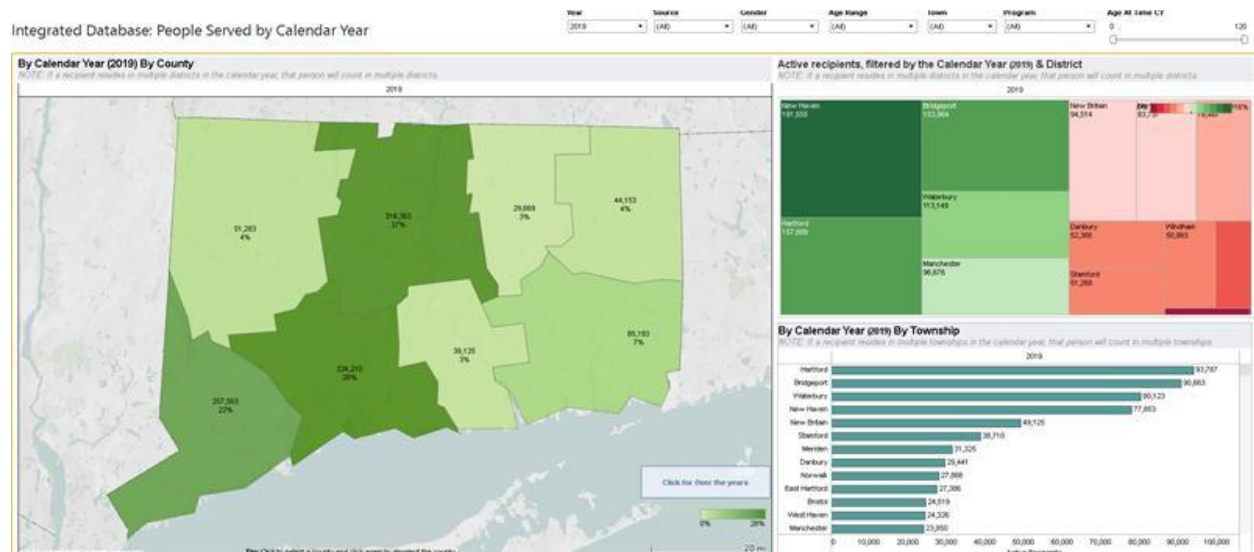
Integrated Database: People Served by Calendar Year

Year
2019
Source
(All)
Gender
(All)
Age Range
(All)
Town
(All)
Program
(All)
Age At Time CY
0
120

By Calendar Year (2019) By County
NOTE: If a recipient resides in multiple districts in the calendar year, that person will count in multiple districts.

2019

51,283
4%

316,363
37%

29,669
3%

44,153
4%

224,213
26%

39,125
3%

85,193
7%

267,563
22%

Click for Over the years

0%
28%

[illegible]

Active recipients, filtered by the Calendar Year (2019) & District
NOTE: If a recipient resides in multiple districts in the calendar year, that person will count in multiple districts.

2019

New Haven
191,550

Bridgeport
153,964

New Britain
94,514

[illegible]
83,7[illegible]

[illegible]

Waterbury
113,149

Hartford
157,909

Danbury
52,366

Windham
50,863

Manchester
96,676

Stamford
51,268

By Calendar Year (2019) By Township
NOTE: If a recipient resides in multiple townships in the calendar year, that person will count in multiple townships.

2019

| Town | Value |
|---|---|
| Hartford | 93,787 |
| Bridgeport | 90,863 |
| Waterbury | 80,123 |
| New Haven | 77,863 |
| New Britain | 49,125 |
| Stamford | 38,710 |
| Meriden | 31,325 |
| Danbury | 29,441 |
| Norwalk | 27,866 |
| East Hartford | 27,386 |
| Bristol | 24,519 |
| West Haven | 24,326 |
| Manchester | 23,850 |

0 10,000 20,000 30,000 40,000 50,000 60,000 70,000 80,000 90,000 100,000
Active Recipients